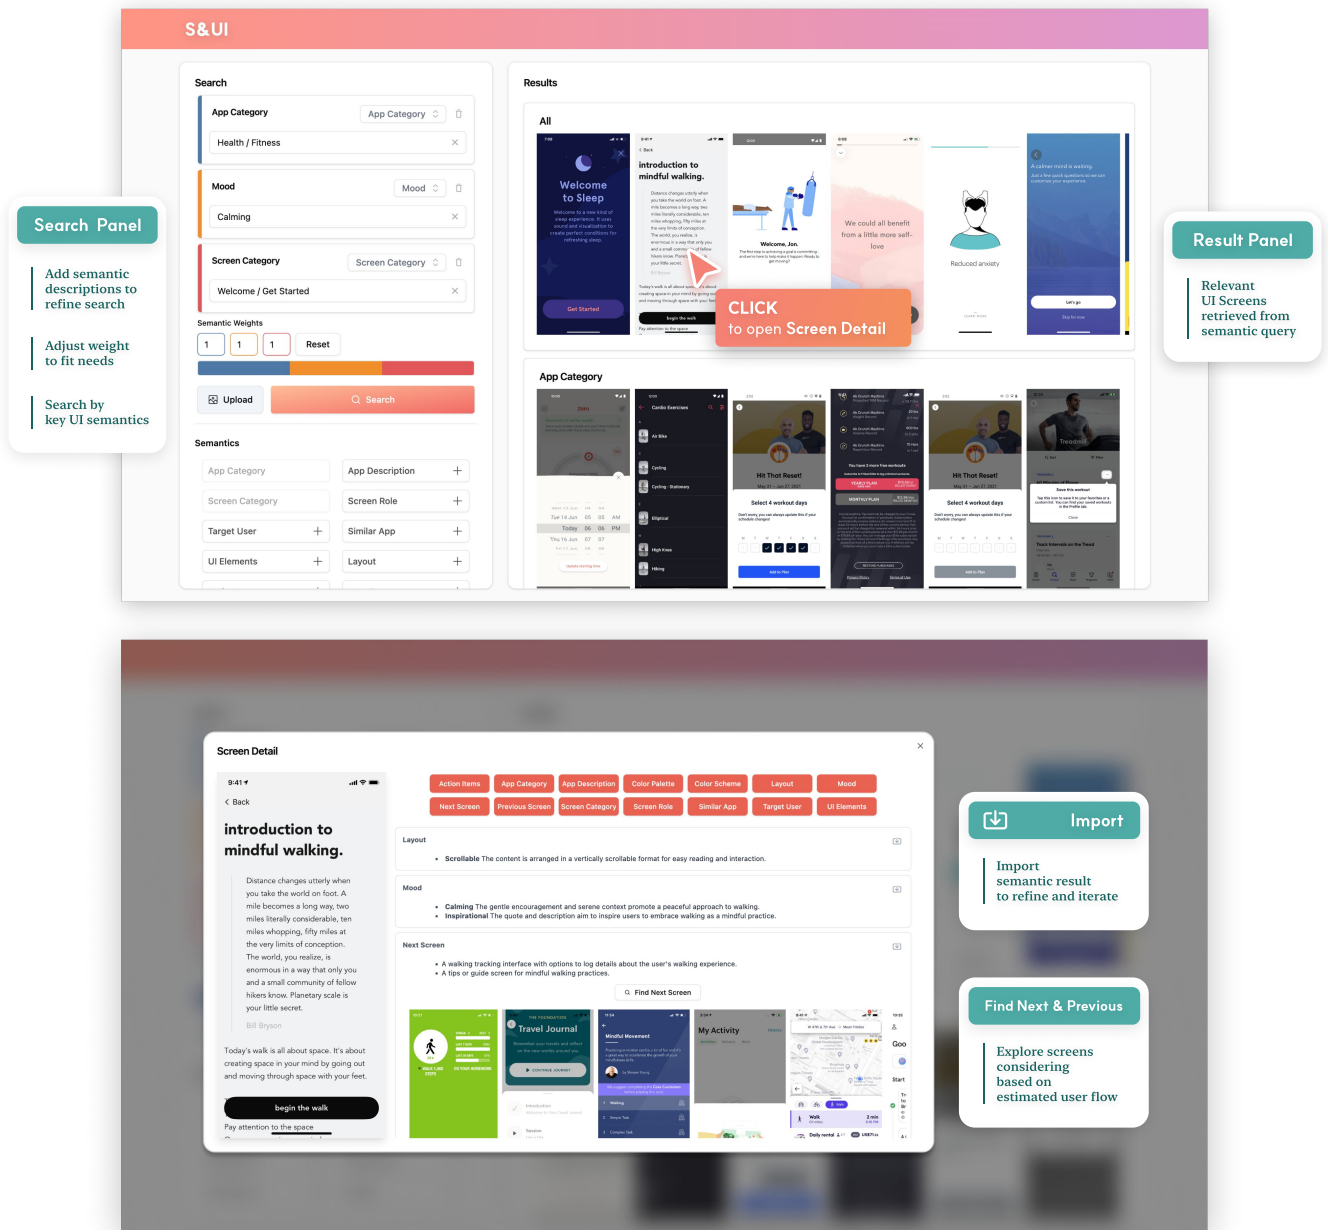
S&UI

Search

App Category
App Category
Health / Fitness

Mood
Mood
Calming

Screen Category
Screen Category
Welcome / Get Started

Semantic Weights
1 1 1 Reset

Upload
Search

Semantics
App Category
App Description
Screen Category
Screen Role
Target User
Similar App
UI Elements
Layout

Search Panel
Add semantic descriptions to refine search
Adjust weight to fit needs
Search by key UI semantics

Results
All

Welcome to Sleep
introduction to mindful walking.
Welcome, Jon.
We could all benefit from a little more self-love
Reduced anxiety

CLICK
to open Screen Detail

App Category
Cardio Exercises
Hit That Reset!
Select 4 workout days
Hit That Reset!
Select 4 workout days

Result Panel
Relevant UI Screens retrieved from semantic query

Screen Detail
9:41
Back
introduction to mindful walking.

Distance changes utterly when you take the world on foot. A mile becomes a long way, two miles literally considerable, ten miles whopping, fifty miles at the very limits of conception. The world, you realize, is enormous in a way that only you and a small community of fellow hikers know. Planetary scale is your little secret.
Bill Bryson

Today's walk is all about space. It's about creating space in your mind by going out and moving through space with your feet.

begin the walk
Pay attention to the space

Action Items
App Category
App Description
Color Palette
Color Scheme
Layout
Mood
Next Screen
Previous Screen
Screen Category
Screen Role
Similar App
Target User
UI Elements

Layout
• Scrollable The content is arranged in a vertically scrollable format for easy reading and interaction.

Mood
• Calming The gentle encouragement and serene context promote a peaceful approach to walking.
• Inspirational The quote and description aim to inspire users to embrace walking as a mindful practice.

Next Screen
• A walking tracking interface with options to log details about the user's walking experience.
• A tips or guide screen for mindful walking practices.

Find Next Screen

Travel Journal
Mindful Movement
My Activity

Import
Import semantic result to refine and iterate

Find Next & Previous
Explore screens considering based on estimated user flow